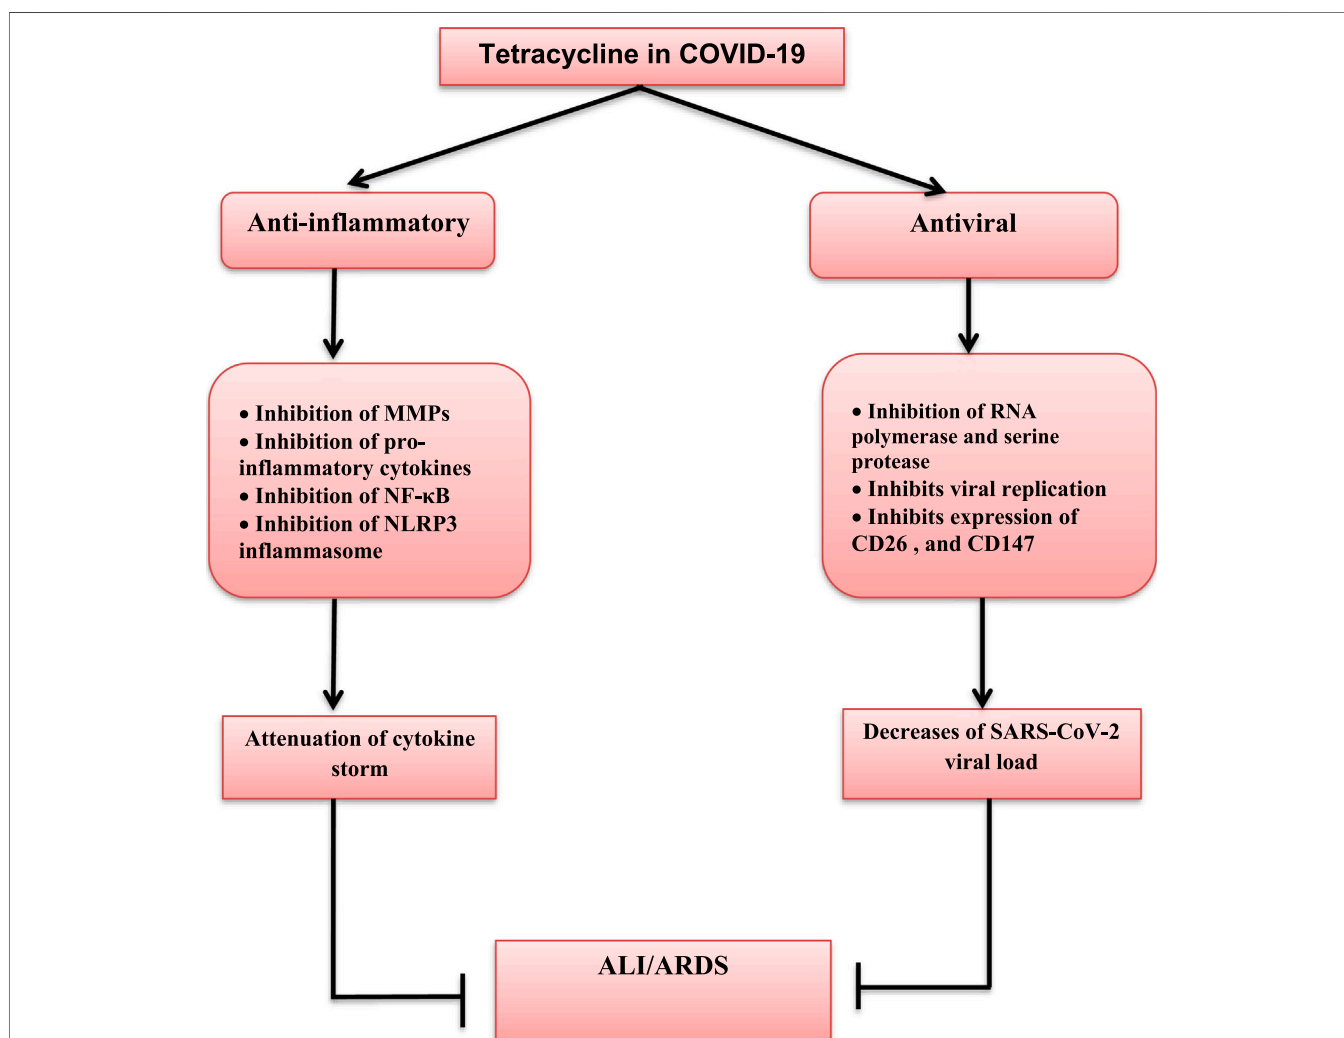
Tetracycline in COVID-19

Anti-inflammatory

Antiviral

• Inhibition of MMPs
• Inhibition of pro-inflammatory cytokines
• Inhibition of NF-κB
• Inhibition of NLRP3 inflammasome

• Inhibition of RNA polymerase and serine protease
• Inhibits viral replication
• Inhibits expression of CD26 , and CD147

Attenuation of cytokine storm

Decreases of SARS-CoV-2 viral load

ALI/ARDS